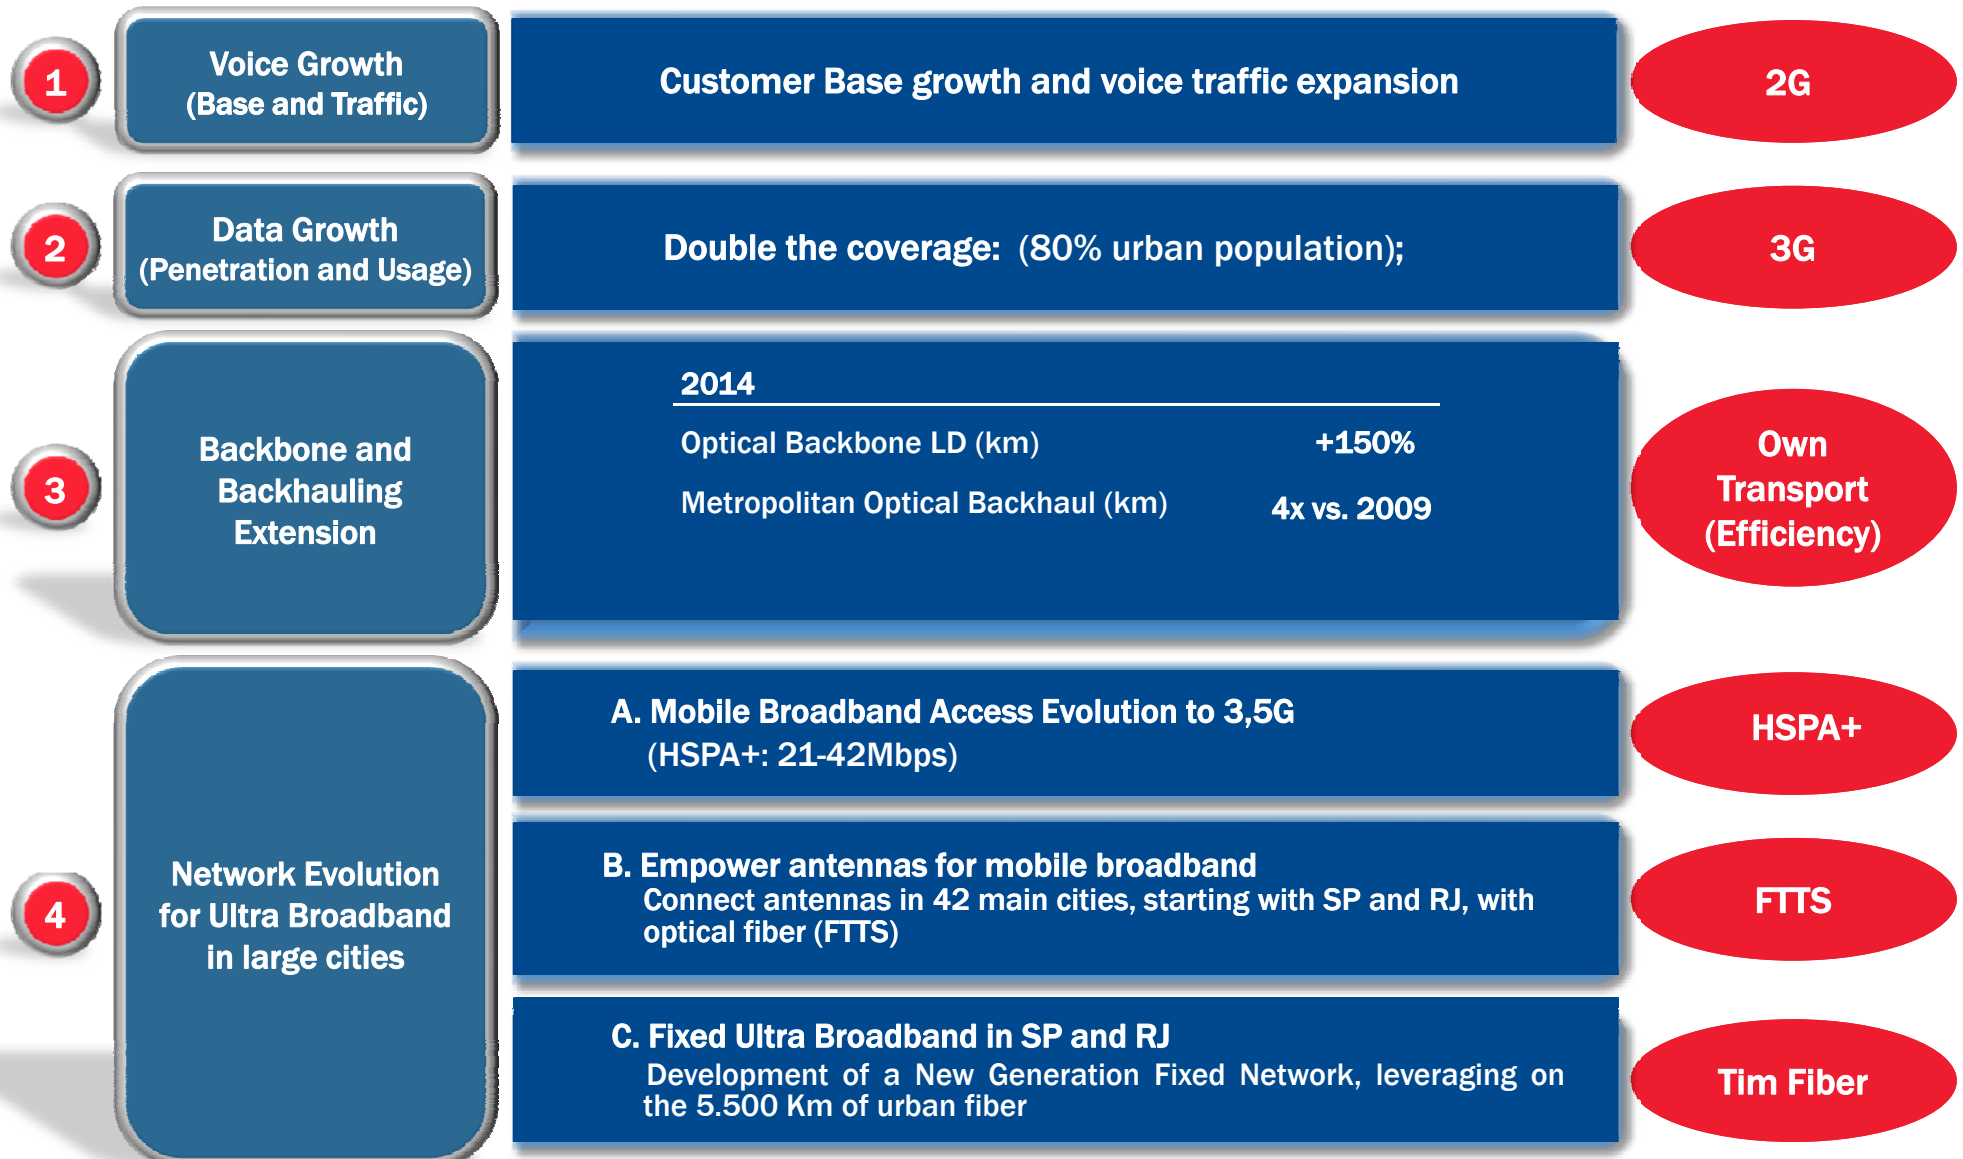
1

Voice Growth (Base and Traffic)

Customer Base growth and voice traffic expansion

2G

2

Data Growth (Penetration and Usage)

Double the coverage: (80% urban population);

3G

3

Backbone and Backhauling Extension

| 2014 | |
|---|---|
| Optical Backbone LD (km) | +150% |
| Metropolitan Optical Backhaul (km) | 4x vs. 2009 |

Own Transport (Efficiency)

4

Network Evolution for Ultra Broadband in large cities

A. Mobile Broadband Access Evolution to 3,5G (HSPA+: 21-42Mbps)

HSPA+

B. Empower antennas for mobile broadband
Connect antennas in 42 main cities, starting with SP and RJ, with optical fiber (FTTS)

FTTS

C. Fixed Ultra Broadband in SP and RJ
Development of a New Generation Fixed Network, leveraging on the 5.500 Km of urban fiber

Tim Fiber